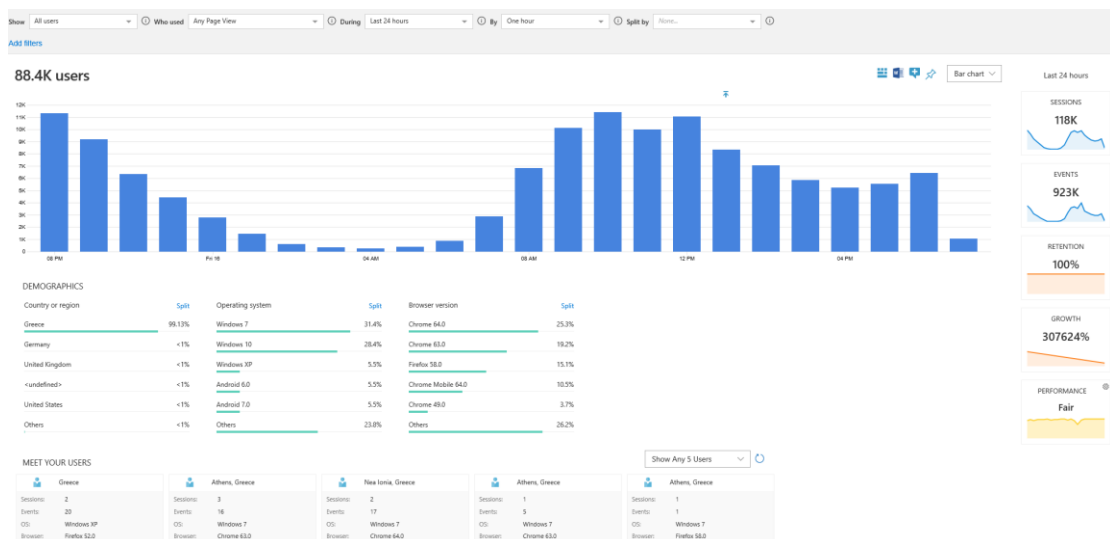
Show All users Who used Any Page View During Last 24 hours By One hour Split by None...

Add filters

88.4K users

Bar chart

Last 24 hours

12K
11K
10K
9K
8K
7K
6K
5K
4K
3K
2K
1K
0

08 PM
Fri 16
04 AM
08 AM
12 PM
04 PM

SESSIONS
118K

EVENTS
923K

RETENTION
100%

GROWTH
307624%

PERFORMANCE
Fair

DEMOGRAPHICS

| Country or region | Split |
|---|---|
| Greece | 99.13% |
| Germany | <1% |
| United Kingdom | <1% |
| <undefined> | <1% |
| United States | <1% |
| Others | <1% |

| Operating system | Split |
|---|---|
| Windows 7 | 31.4% |
| Windows 10 | 28.4% |
| Windows XP | 5.5% |
| Android 6.0 | 5.5% |
| Android 7.0 | 5.5% |
| Others | 23.8% |

| Browser version | Split |
|---|---|
| Chrome 64.0 | 25.3% |
| Chrome 63.0 | 19.2% |
| Firefox 58.0 | 15.1% |
| Chrome Mobile 64.0 | 10.5% |
| Chrome 49.0 | 3.7% |
| Others | 26.2% |

MEET YOUR USERS

Show Any 5 Users

Greece
Sessions: 2
Events: 20
OS: Windows XP
Browser: Firefox 52.0

Athens, Greece
Sessions: 3
Events: 16
OS: Windows 7
Browser: Chrome 63.0

Nea Ionia, Greece
Sessions: 2
Events: 17
OS: Windows 7
Browser: Chrome 64.0

Athens, Greece
Sessions: 1
Events: 5
OS: Windows 7
Browser: Chrome 63.0

Athens, Greece
Sessions: 1
Events: 1
OS: Windows 7
Browser: Firefox 58.0